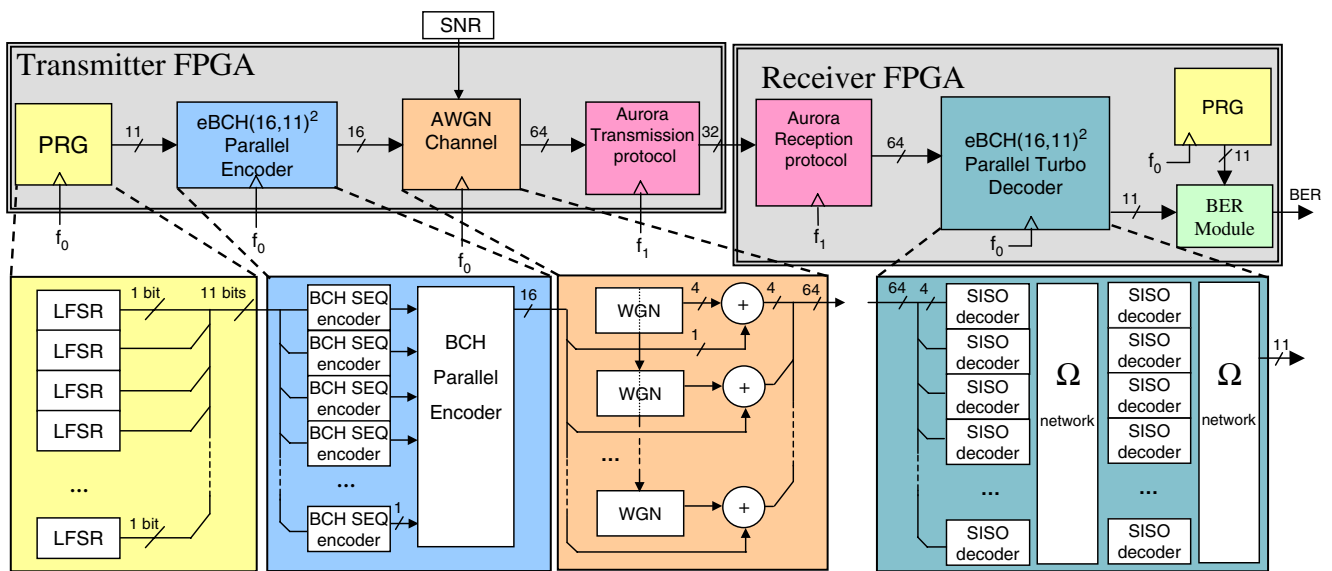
SNR

Transmitter FPGA

PRG
11
eBCH(16,11)$^2$ Parallel Encoder
16
AWGN Channel
64
Aurora Transmission protocol
32
$f_0$
$f_0$
$f_0$
$f_1$

Receiver FPGA

Aurora Reception protocol
64
eBCH(16,11)$^2$ Parallel Turbo Decoder
PRG
$f_0$
11
11
BER Module
BER
$f_1$
$f_0$

LFSR
1 bit
11 bits
LFSR
LFSR
LFSR
...
LFSR
1 bit

BCH SEQ encoder
BCH SEQ encoder
BCH SEQ encoder
BCH SEQ encoder
...
BCH SEQ encoder
1
BCH Parallel Encoder
16

WGN
4
+
4
64
1
WGN
+
...
WGN
+

64
4
SISO decoder
SISO decoder
SISO decoder
SISO decoder
...
SISO decoder
$\Omega$
network
SISO decoder
SISO decoder
SISO decoder
SISO decoder
...
SISO decoder
$\Omega$
network
11